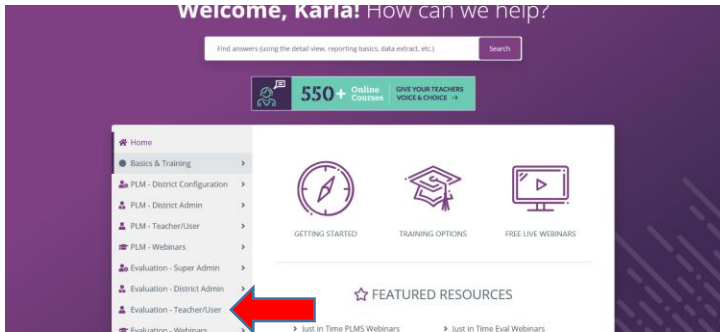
Welcome, Karla! How can we help?

Find answers (using the detail view, reporting basics, data extract, etc.)

Search

550+ Online Courses

GIVE YOUR TEACHERS VOICE & CHOICE →

Home

Basics & Training >

PLM - District Configuration >

PLM - District Admin >

PLM - Teacher/User >

PLM - Webinars >

Evaluation - Super Admin >

Evaluation - District Admin >

Evaluation - Teacher/User >

Evaluation - Webinars >

GETTING STARTED

TRAINING OPTIONS

FREE LIVE WEBINARS

FEATURED RESOURCES

Just in Time PLMS Webinars

Just in Time Eval Webinars